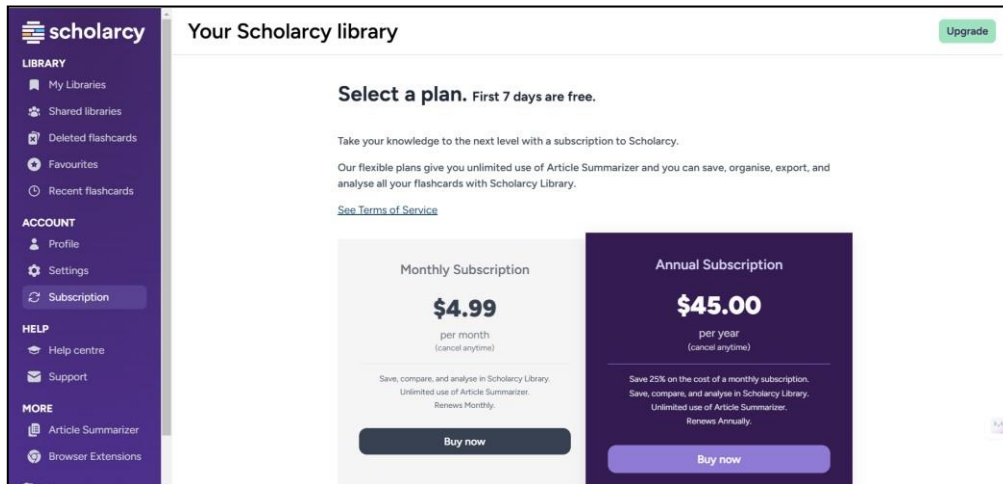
scholarcy

LIBRARY
My Libraries
Shared libraries
Deleted flashcards
Favourites
Recent flashcards

ACCOUNT
Profile
Settings
Subscription

HELP
Help centre
Support

MORE
Article Summarizer
Browser Extensions

Your Scholarcy library

Upgrade

Select a plan. First 7 days are free.

Take your knowledge to the next level with a subscription to Scholarcy.

Our flexible plans give you unlimited use of Article Summarizer and you can save, organise, export, and analyse all your flashcards with Scholarcy Library.

See Terms of Service

Monthly Subscription
$4.99
per month
(cancel anytime)
Save, compare, and analyse in Scholarcy Library.
Unlimited use of Article Summarizer.
Renews Monthly.
Buy now

Annual Subscription
$45.00
per year
(cancel anytime)
Save 25% on the cost of a monthly subscription.
Save, compare, and analyse in Scholarcy Library.
Unlimited use of Article Summarizer.
Renews Annually.
Buy now